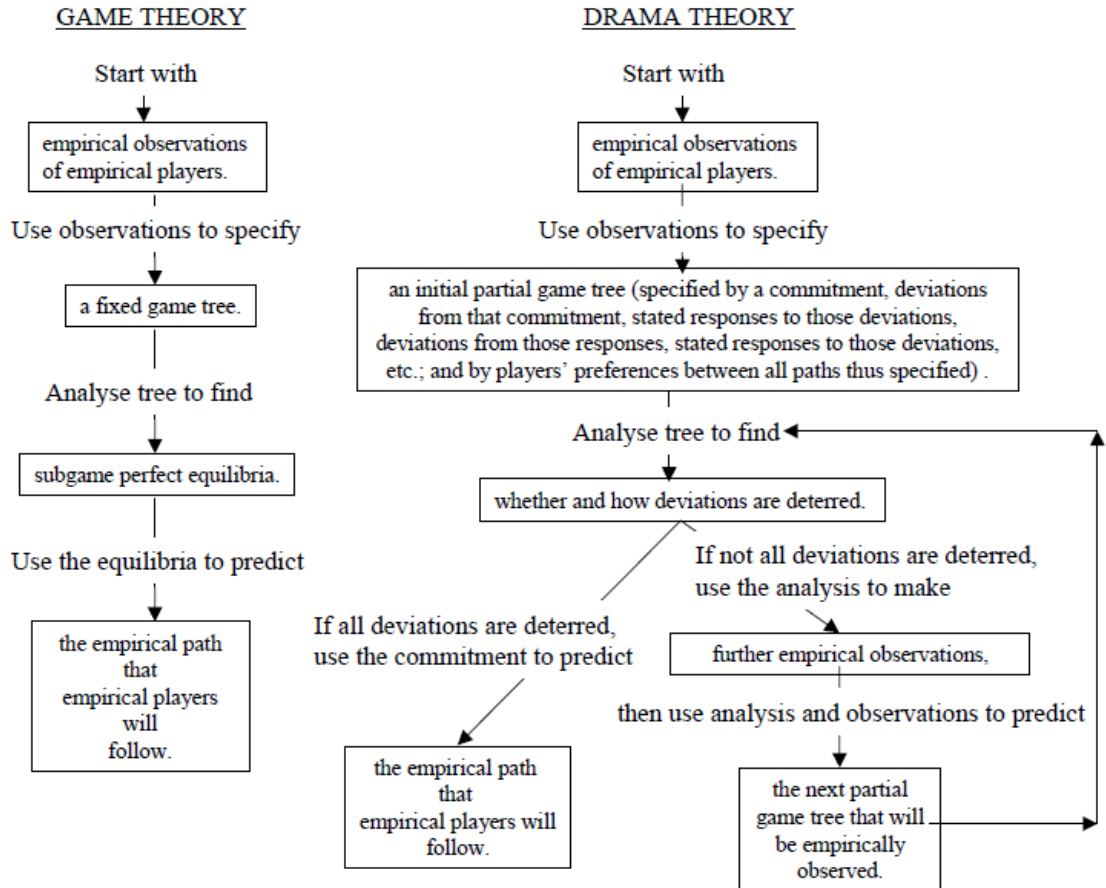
GAME THEORY

Start with

empirical observations of empirical players.

Use observations to specify

a fixed game tree.

Analyse tree to find

subgame perfect equilibria.

Use the equilibria to predict

the empirical path that empirical players will follow.

DRAMA THEORY

Start with

empirical observations of empirical players.

Use observations to specify

an initial partial game tree (specified by a commitment, deviations from that commitment, stated responses to those deviations, deviations from those responses, stated responses to those deviations, etc.; and by players' preferences between all paths thus specified) .

Analyse tree to find

whether and how deviations are deterred.

If all deviations are deterred, use the commitment to predict

the empirical path that empirical players will follow.

If not all deviations are deterred, use the analysis to make

further empirical observations,

then use analysis and observations to predict

the next partial game tree that will be empirically observed.